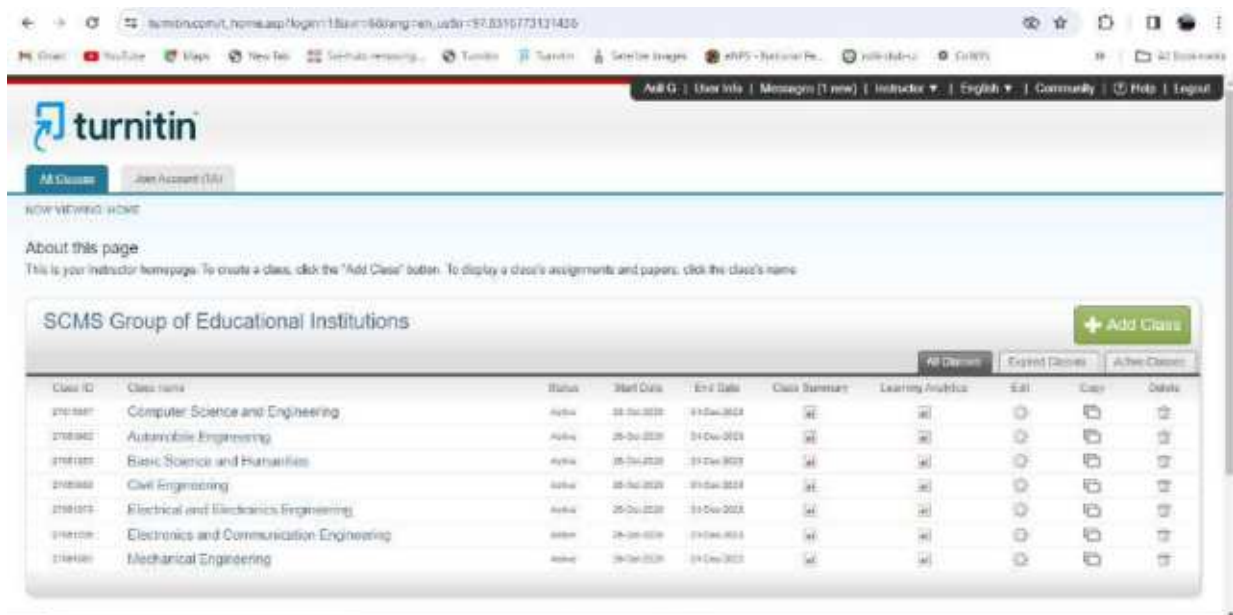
turnitin.com/t_home.asp?login=1&svr=6&lang=en_us&r=97.8310773131426

Gmail YouTube Maps New Tab Turnitin Turnitin

Anil G | User Info | Messages (1 new) | Instructor ▼ | English ▼ | Community | Help | Logout

turnitin

All Classes Join Account (TA)

NOW VIEWING: HOME

About this page
This is your instructor homepage. To create a class, click the "Add Class" button. To display a class's assignments and papers, click the class's name.

SCMS Group of Educational Institutions

Add Class

All Classes Expired Classes Active Classes

| Class ID | Class name | Status | Start Date | End Date | Class Summary | Learning Analytics | Edit | Copy | Delete |
|---|---|---|---|---|---|---|---|---|---|
| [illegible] | Computer Science and Engineering | Active | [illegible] | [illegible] | | | | | |
| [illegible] | Automobile Engineering | Active | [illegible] | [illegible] | | | | | |
| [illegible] | Basic Science and Humanities | Active | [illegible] | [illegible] | | | | | |
| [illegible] | Civil Engineering | Active | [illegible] | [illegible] | | | | | |
| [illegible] | Electrical and Electronics Engineering | Active | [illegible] | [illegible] | | | | | |
| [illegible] | Electronics and Communication Engineering | Active | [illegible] | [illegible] | | | | | |
| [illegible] | Mechanical Engineering | Active | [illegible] | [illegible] | | | | | |